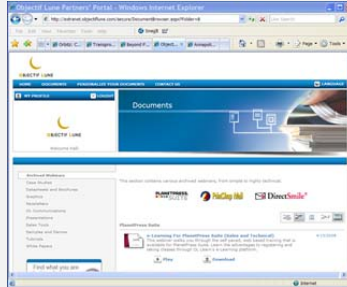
Objectif Lune Partners' Portal - Windows Internet Explorer

http://extranet.objectiflune.com/secure/Documents/viewer.aspx?folder=id

Live Search

File Edit View Favorites Tools Help

SnagIt

Objec... Transpro... Beyond P... Object... Annapol...

Page Tools

OBJECTIF LUNE

HOME DOCUMENTS PERSONALIZE YOUR DOCUMENTS CONTACT US LANGUAGE

MY PROFILE LOGOUT

OBJECTIF LUNE

Welcome Neil

Documents

Archived Webinars
Case Studies
Datasheets and Brochures
Graphics
Newsletters
OL Communications
Presentations
Sales Tools
Samples and Demos
Tutorials
White Papers

This section contains various archived webinars, from simple to highly technical.

PLANETPRESS SUITE PReS DirectSmile

PlanetPress Suite

e-Learning For PlanetPress Suite (Sales and Technical)
This webinar walks you through the self-paced, web based training that is available for PlanetPress Suite. Learn the advantages to registering and taking classes through OL Learn's e-Learning platform.

Play Download

Find what you are

Internet